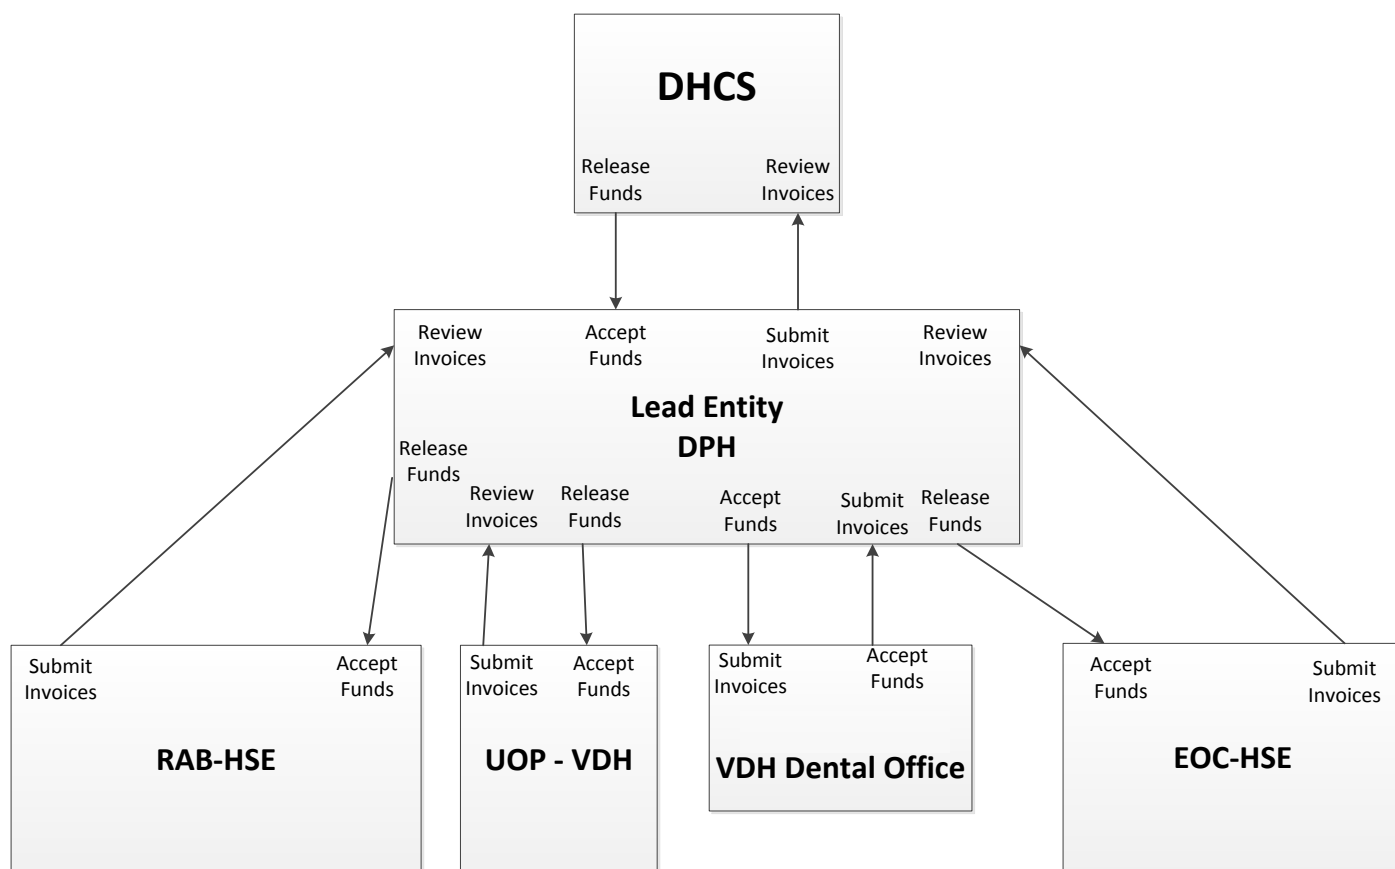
DHCS

Release Funds

Review Invoices

Review Invoices

Accept Funds

Submit Invoices

Review Invoices

Lead Entity
DPH

Release Funds

Review Invoices

Release Funds

Accept Funds

Submit Invoices

Release Funds

Submit Invoices

Accept Funds

RAB-HSE

Submit Invoices

Accept Funds

UOP - VDH

Submit Invoices

Accept Funds

VDH Dental Office

Accept Funds

Submit Invoices

EOC-HSE